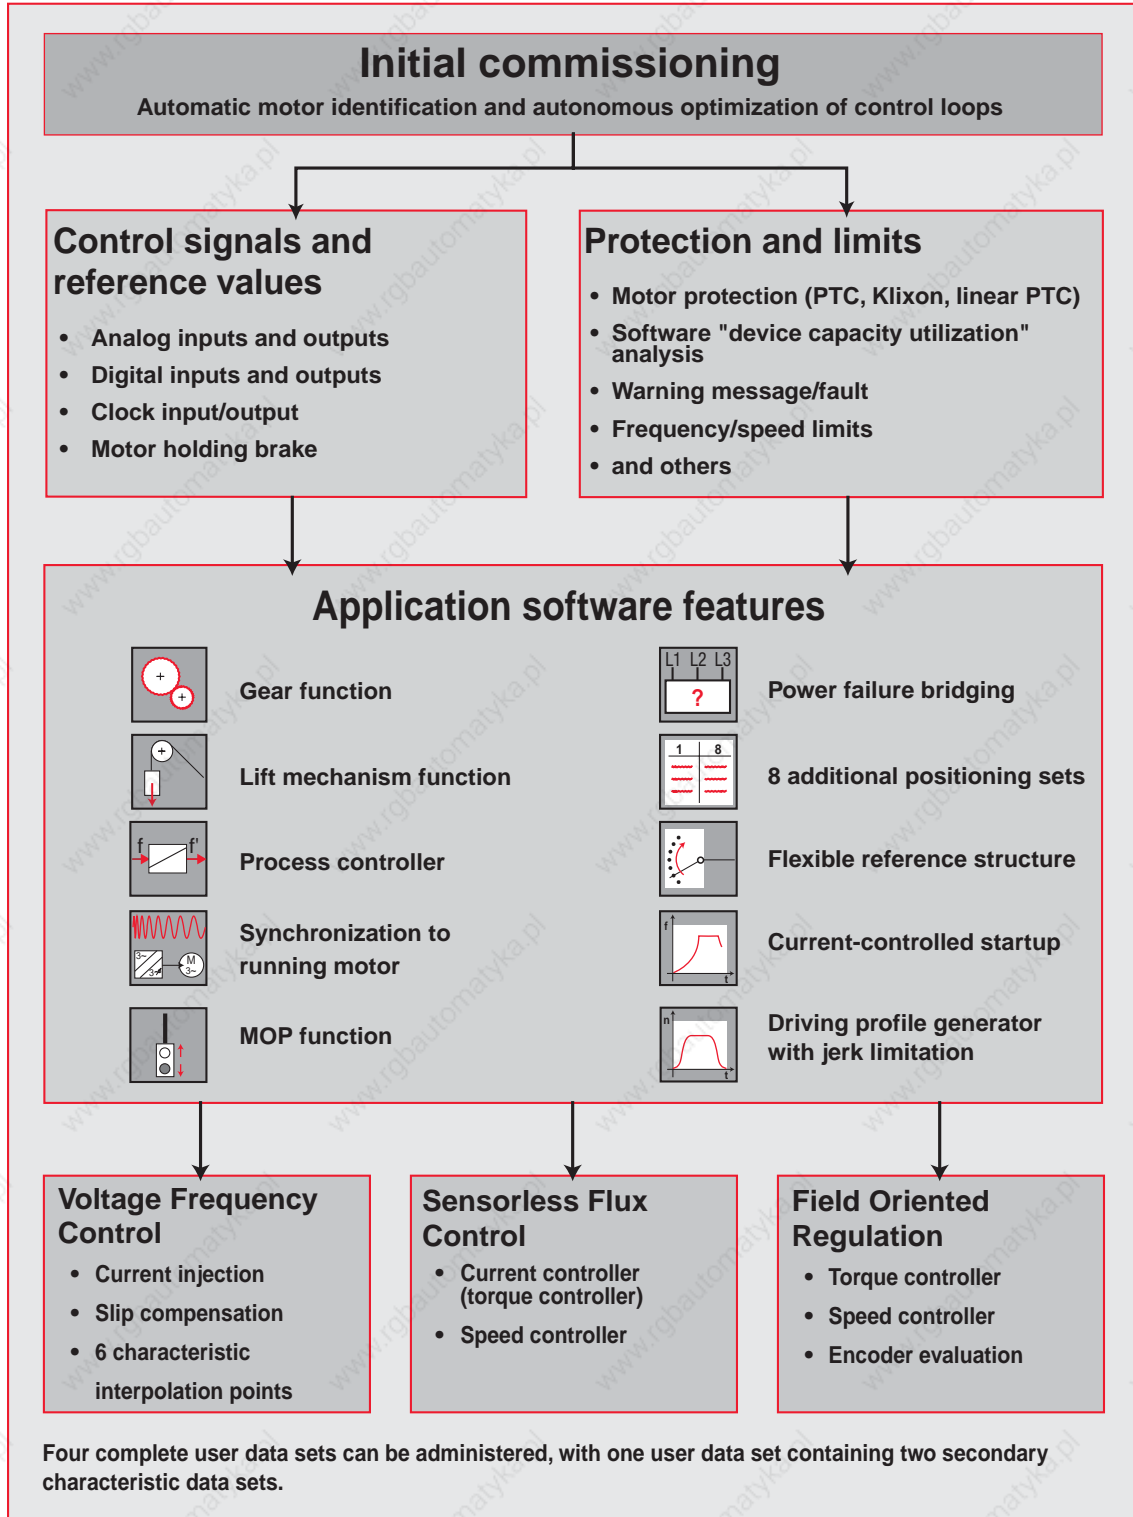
Initial commissioning
Automatic motor identification and autonomous optimization of control loops

Control signals and reference values
• Analog inputs and outputs
• Digital inputs and outputs
• Clock input/output
• Motor holding brake

Protection and limits
• Motor protection (PTC, Klixon, linear PTC)
• Software "device capacity utilization" analysis
• Warning message/fault
• Frequency/speed limits
• and others

Application software features

Gear function
Lift mechanism function
Process controller
Synchronization to running motor
MOP function

L1 L2 L3
?
Power failure bridging
1 8
8 additional positioning sets
Flexible reference structure
f
t
Current-controlled startup
n
t
Driving profile generator with jerk limitation

Voltage Frequency Control
• Current injection
• Slip compensation
• 6 characteristic interpolation points

Sensorless Flux Control
• Current controller (torque controller)
• Speed controller

Field Oriented Regulation
• Torque controller
• Speed controller
• Encoder evaluation

Four complete user data sets can be administered, with one user data set containing two secondary characteristic data sets.